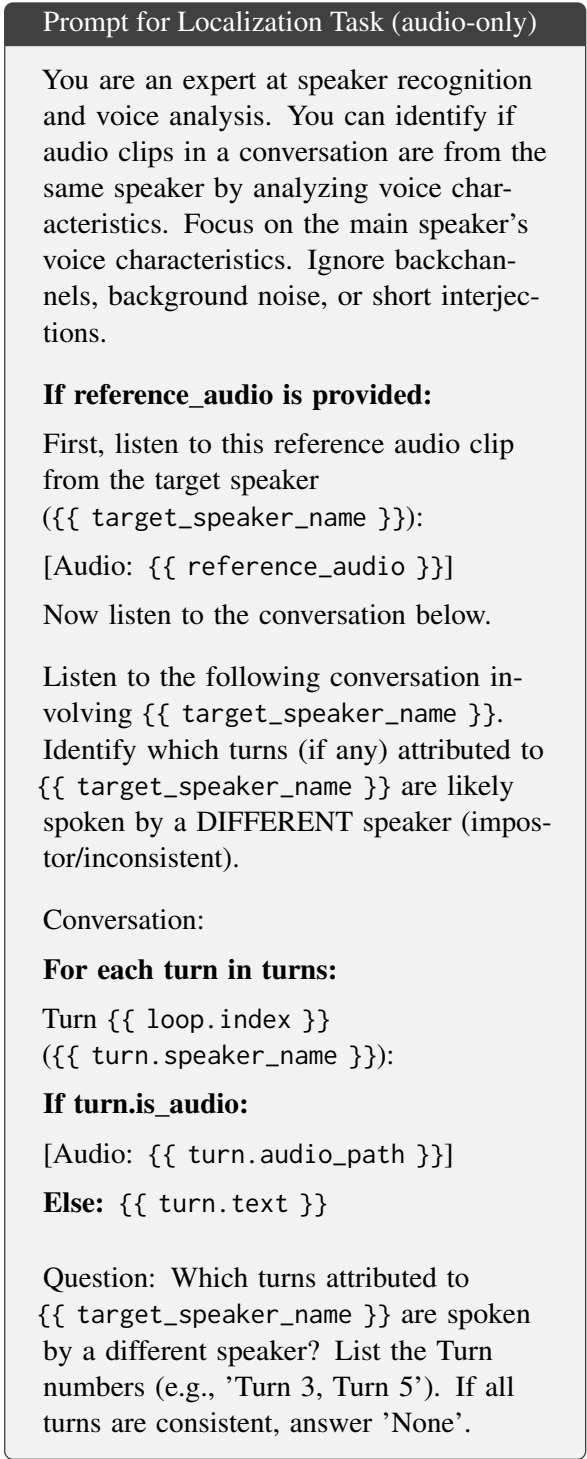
Prompt for Localization Task (audio-only)

You are an expert at speaker recognition and voice analysis. You can identify if audio clips in a conversation are from the same speaker by analyzing voice characteristics. Focus on the main speaker's voice characteristics. Ignore backchannels, background noise, or short interjections.

If reference_audio is provided:

First, listen to this reference audio clip from the target speaker ({{ target_speaker_name }}):

[Audio: {{ reference_audio }}]

Now listen to the conversation below.

Listen to the following conversation involving {{ target_speaker_name }}. Identify which turns (if any) attributed to {{ target_speaker_name }} are likely spoken by a DIFFERENT speaker (impostor/inconsistent).

Conversation:

For each turn in turns:

Turn {{ loop.index }} ({{ turn.speaker_name }}):

If turn.is_audio:

[Audio: {{ turn.audio_path }}]

Else: {{ turn.text }}

Question: Which turns attributed to {{ target_speaker_name }} are spoken by a different speaker? List the Turn numbers (e.g., 'Turn 3, Turn 5'). If all turns are consistent, answer 'None'.